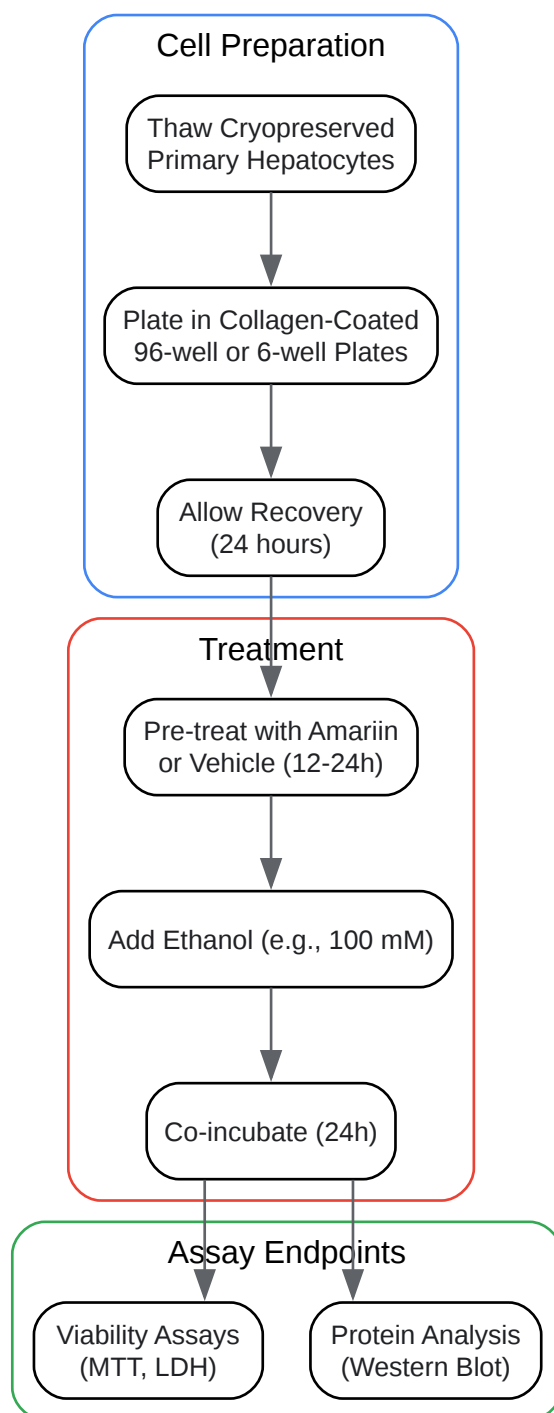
Cell Preparation

Thaw Cryopreserved Primary Hepatocytes

Plate in Collagen-Coated 96-well or 6-well Plates

Allow Recovery (24 hours)

Treatment

Pre-treat with Amariin or Vehicle (12-24h)

Add Ethanol (e.g., 100 mM)

Co-incubate (24h)

Assay Endpoints

Viability Assays (MTT, LDH)

Protein Analysis (Western Blot)